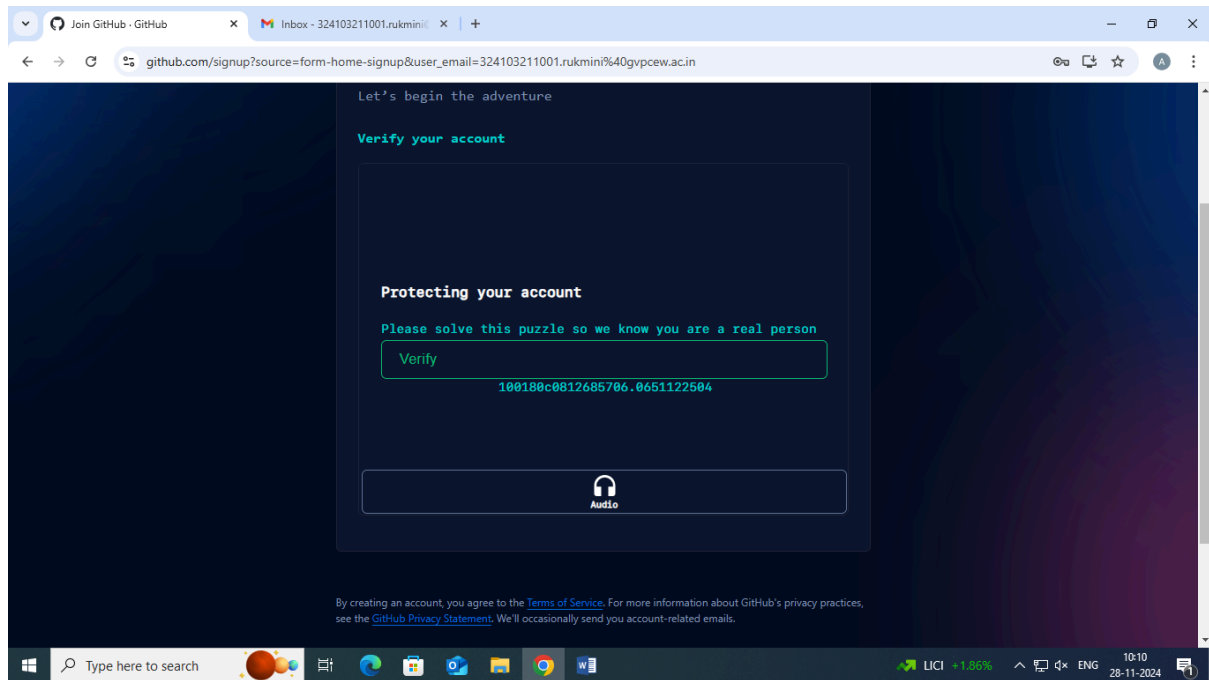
Join GitHub · GitHub
Inbox - 324103211001.rukmini

github.com/signup?source=form-home-signup&user_email=324103211001.rukmini%40gvpcew.ac.in

A

Let's begin the adventure

Verify your account

Protecting your account

Please solve this puzzle so we know you are a real person

Verify

100180c0812685706.0651122504

Audio

By creating an account, you agree to the Terms of Service. For more information about GitHub's privacy practices, see the GitHub Privacy Statement. We'll occasionally send you account-related emails.

Type here to search

LICI +1.86%

ENG

10:10
28-11-2024

1